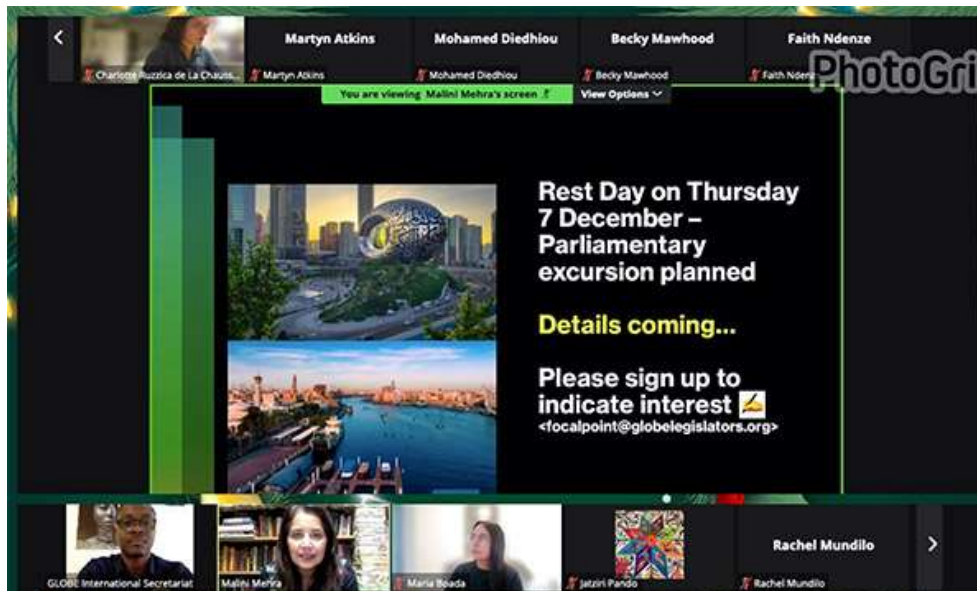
Martyn Atkins

Mohamed Diedhiou

Becky Mawhood

Faith Ndenze

Charlotte Ruzzica de La Chauss...

Martyn Atkins

Mohamed Diedhiou

Becky Mawhood

Faith Ndenze

PhotoGrid

You are viewing Malini Mehra's screen

View Options

Rest Day on Thursday 7 December – Parliamentary excursion planned

Details coming...

Please sign up to indicate interest ✍
<focalpoint@globelegislators.org>

Rachel Mundilo

GLOBE International Secretariat

Malini Mehra

Maria Boada

Jatziri Pando

Rachel Mundilo